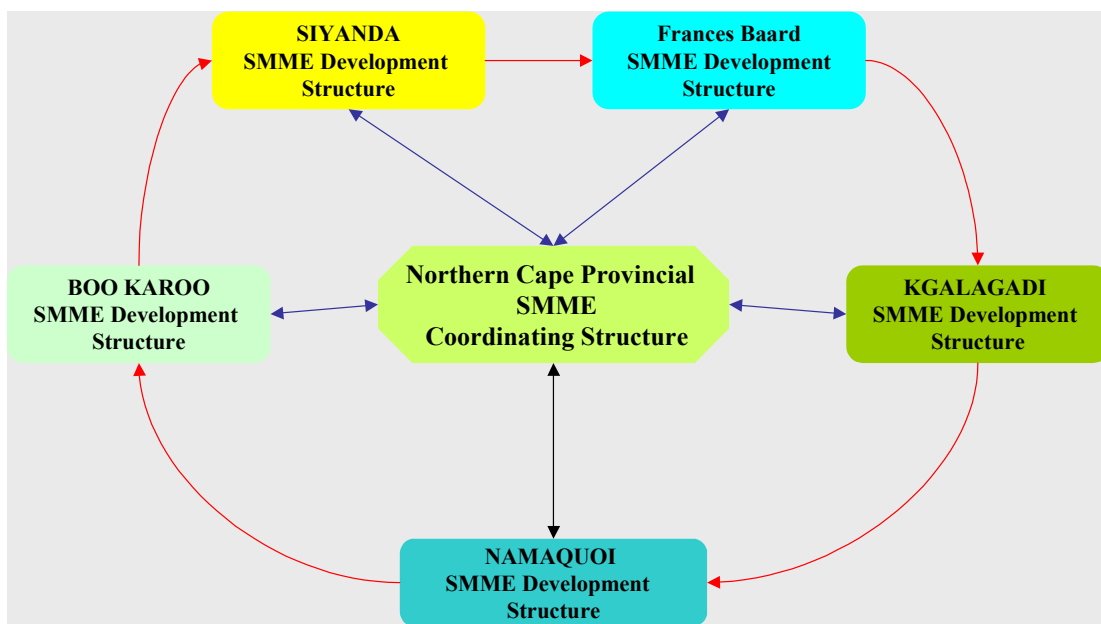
SIYANDA
SMME Development
Structure

Frances Baard
SMME Development
Structure

BOO KAROO
SMME Development
Structure

Northern Cape Provincial
SMME
Coordinating Structure

KGALAGADI
SMME Development
Structure

NAMAQUOI
SMME Development
Structure